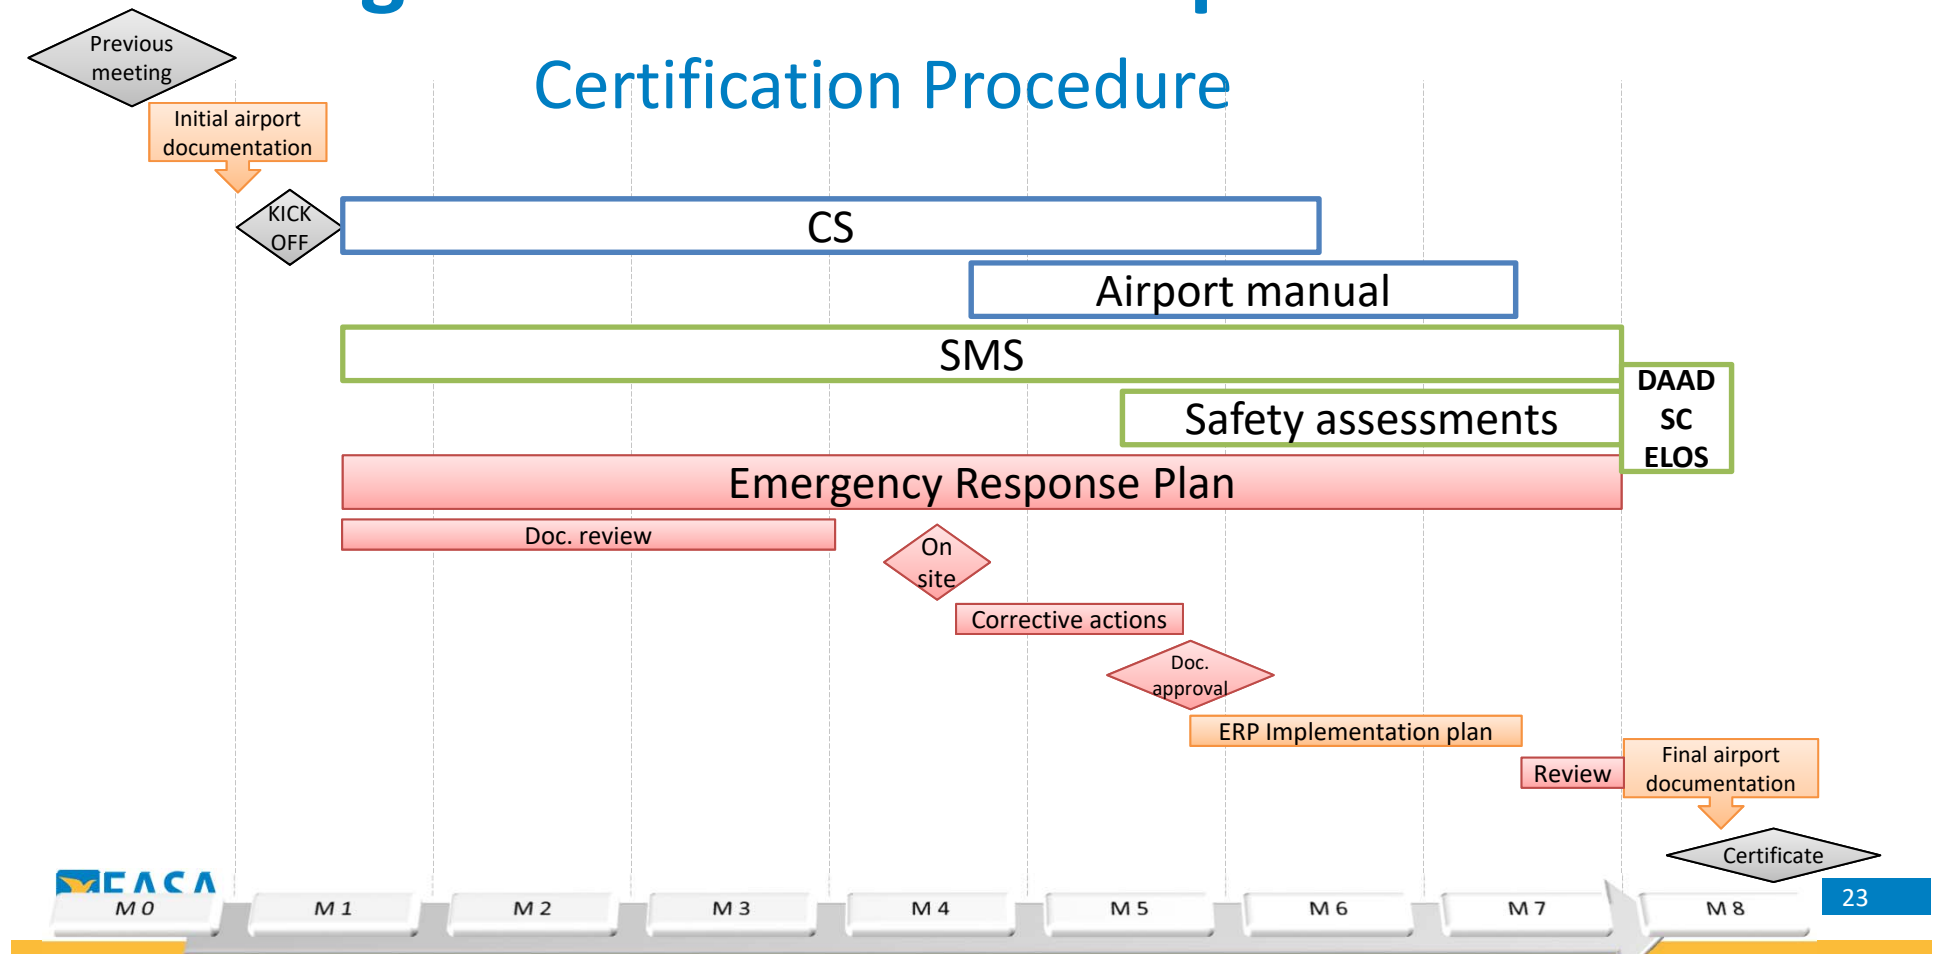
Previous meeting

Certification Procedure

Initial airport documentation

KICK OFF

CS

Airport manual

SMS

DAAD
SC
ELOS

Safety assessments

Emergency Response Plan

Doc. review

On site

Corrective actions

Doc. approval

ERP Implementation plan

Review

Final airport documentation

Certificate

EASA

M 0

M 1

M 2

M 3

M 4

M 5

M 6

M 7

M 8

23